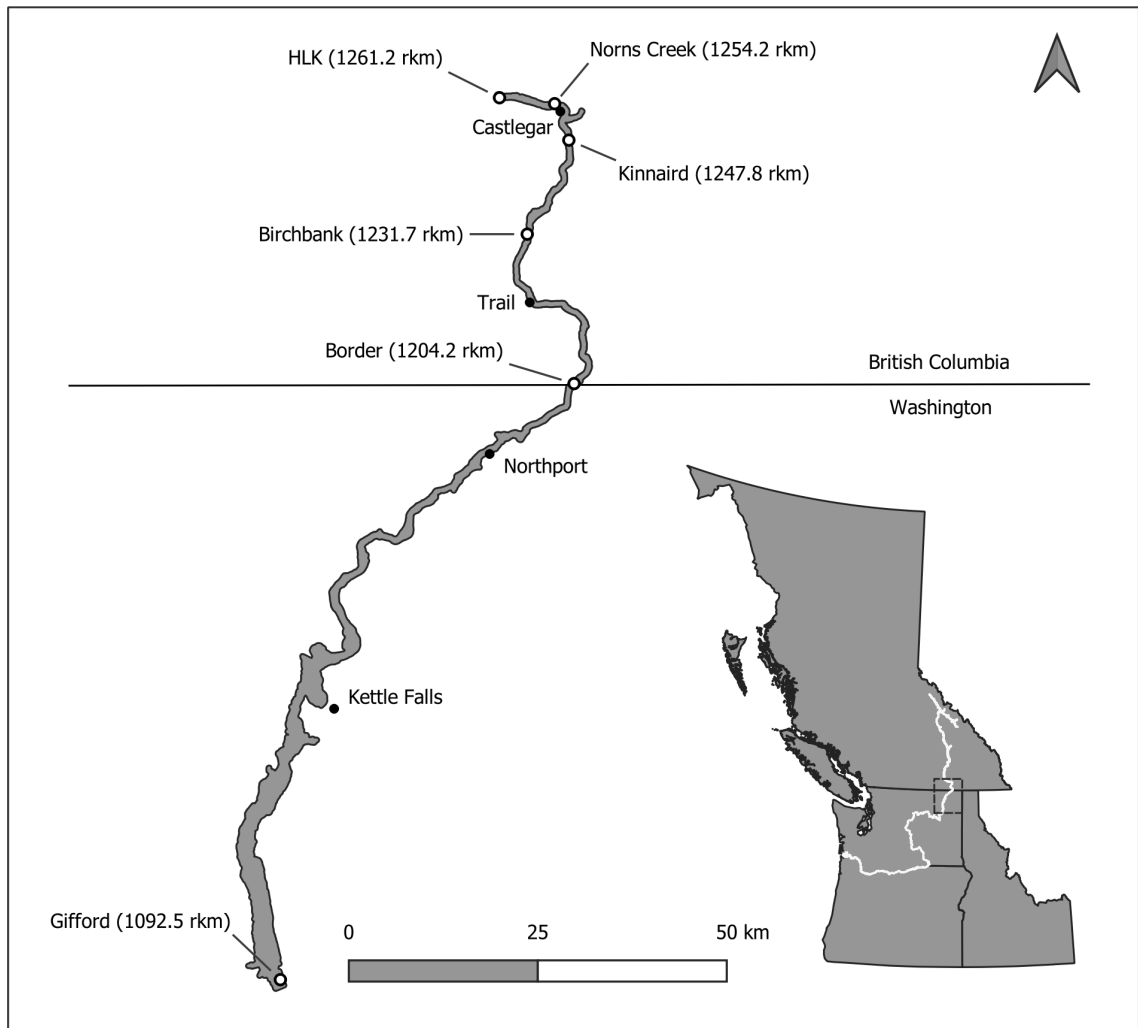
HLK (1261.2 rkm)
Norns Creek (1254.2 rkm)
Castlegar
Kinnaird (1247.8 rkm)
Birchbank (1231.7 rkm)
Trail
Border (1204.2 rkm)
British Columbia
Washington
Northport
Kettle Falls
Gifford (1092.5 rkm)
0
25
50 km